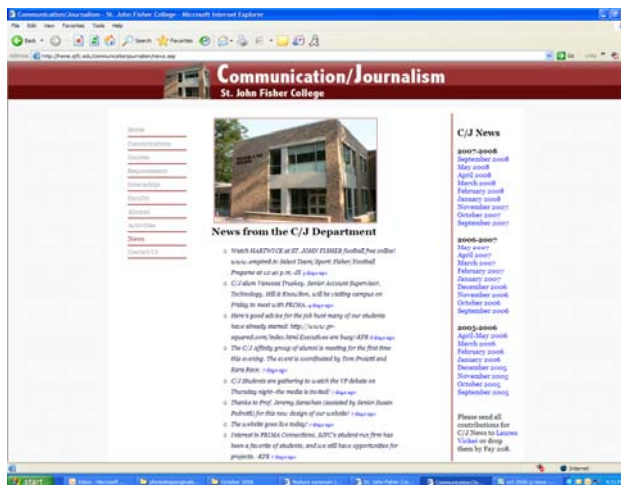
Communication/Journalism - St. John Fisher College - Microsoft Internet Explorer

File Edit View Favorites Tools Help

Back Search Favorites

Address http://home.sjfc.edu/communication/journalism/news.asp

Go Links

Communication/Journalism
St. John Fisher College

Home
Concentrations
Courses
Requirements
Internships
Faculty
Alumni
Activities
News
Contact Us

News from the C/J Department

Watch HARTWICK at ST. JOHN FISHER football free online! www.ampired.tv Select Team/Sport: Fisher/Football Program at 12:20 p.m. -JS 3 days ago

C/J alum Vanessa Trudsky, Senior Account Supervisor, Technology, Hill & Knowlton, will be visiting campus on Friday to meet with PRIMA. 4 days ago

Here's good advice for the job hunt many of our students have already started: http://www.pr-squared.com/index.html Executives are busy! -KPB 6 days ago

The C/J affinity group of alumni is meeting for the first time this evening. The event is coordinated by Tom Proietti and Kara Ross. 7 days ago

C/J Students are gathering to watch the VP debate on Thursday night--the media is invited! 7 days ago

Thanks to Prof. Jeremy Sarachan (assisted by Senior Susan Pedrotti) for this new design of our website! 7 days ago

The website goes live today! 7 days ago

Interest in PRIMA Connections, SJFC's student-run firm has been a favorite of students, and we still have opportunities for projects. -KPB 7 days ago

C/J News

2007-2008
September 2008
May 2008
April 2008
March 2008
February 2008
January 2008
November 2007
October 2007
September 2007

2006-2007
May 2007
April 2007
March 2007
February 2007
January 2007
December 2006
November 2006
October 2006
September 2006

2005-2006
April-May 2006
March 2006
February 2006
January 2006
December 2005
November 2005
October 2005
September 2005

Please send all contributions for C/J News to Lauren Vicker or drop them by Fay 208.

Internet

start